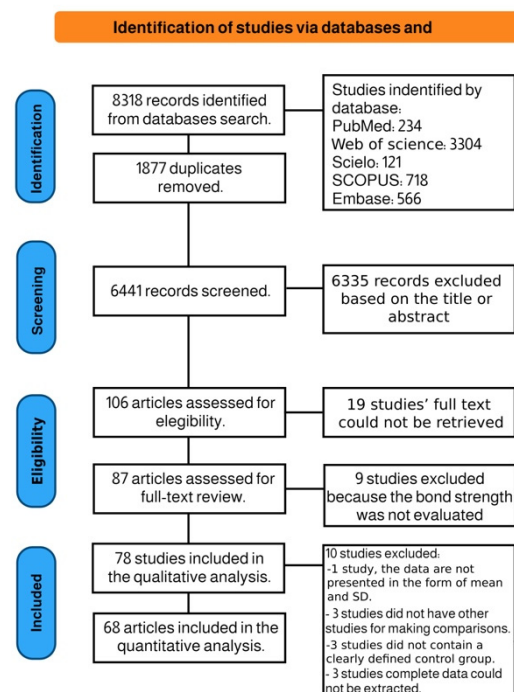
Identification of studies via databases and

Identification

8318 records identified from databases search.

Studies indentified by database:
PubMed: 234
Web of science: 3304
Scielo: 121
SCOPUS: 718
Embase: 566

1877 duplicates removed.

Screening

6441 records screened.

6335 records excluded based on the title or abstract

Eligibility

106 articles assessed for elegibility.

19 studies' full text could not be retrieved

87 articles assessed for full-text review.

9 studies excluded because the bond strength was not evaluated

Included

78 studies included in the qualitative analysis.

68 articles included in the quantitative analysis.

10 studies excluded:
-1 study, the data are not presented in the form of mean and SD.
- 3 studies did not have other studies for making comparisons.
-3 studies did not contain a clearly defined control group.
- 3 studies complete data could not be extracted.